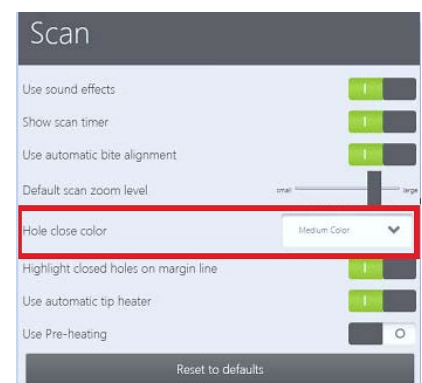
Scan

Use sound effects

Show scan timer

Use automatic bite alignment

Default scan zoom level

small

large

Hole close color

Medium Color

Highlight closed holes on margin line

Use automatic tip heater

Use Pre-heating

Reset to defaults